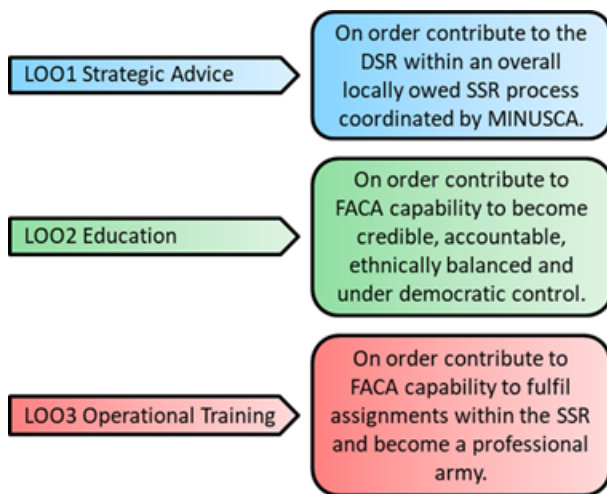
LOO1 Strategic Advice

On order contribute to the DSR within an overall locally owed SSR process coordinated by MINUSCA.

LOO2 Education

On order contribute to FACA capability to become credible, accountable, ethnically balanced and under democratic control.

LOO3 Operational Training

On order contribute to FACA capability to fulfil assignments within the SSR and become a professional army.